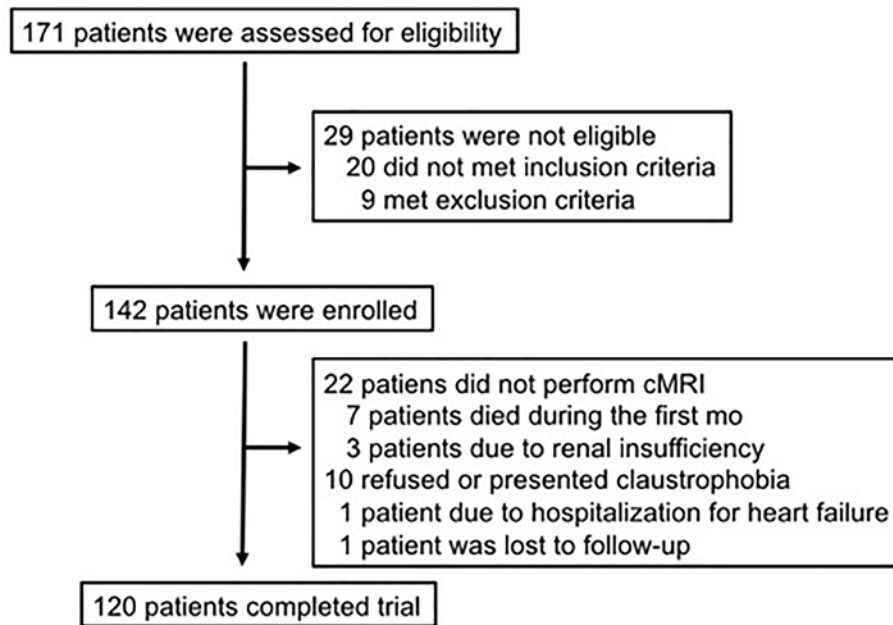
171 patients were assessed for eligibility

29 patients were not eligible
20 did not met inclusion criteria
9 met exclusion criteria

142 patients were enrolled

22 patiens did not perform cMRI
7 patients died during the first mo
3 patients due to renal insufficiency
10 refused or presented claustrophobia
1 patient due to hospitalization for heart failure
1 patient was lost to follow-up

120 patients completed trial